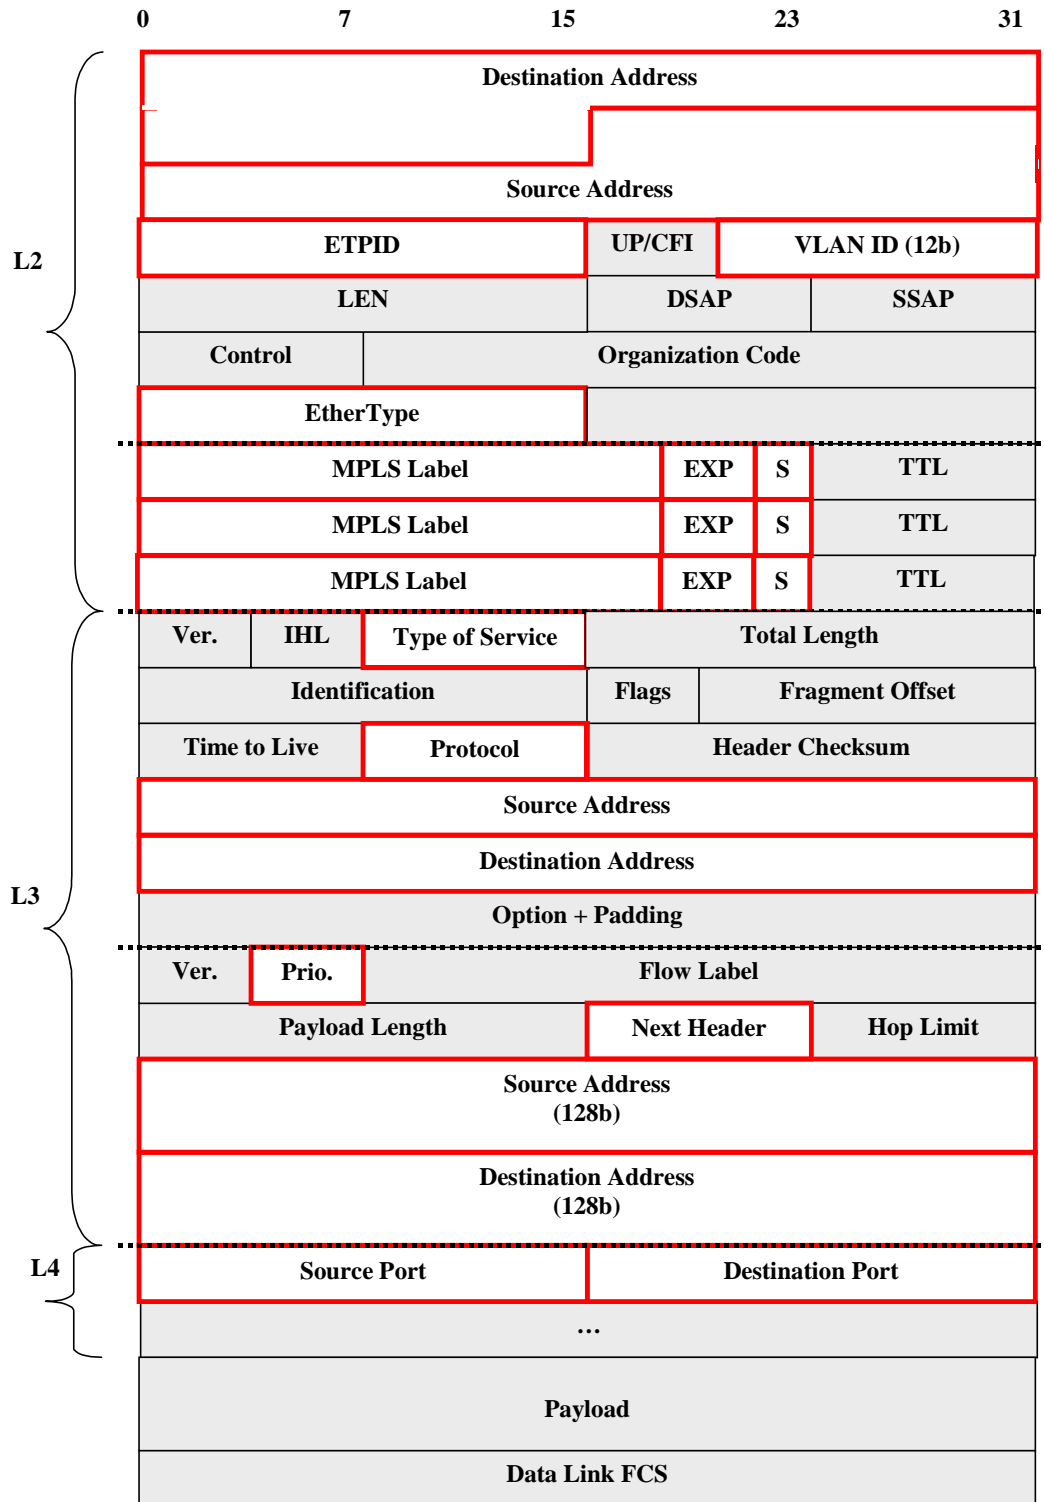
0 7 15 23 31

L2

L3

L4

| Destination Address | | | |
|---|---|---|---|
| Source Address | | | |
| ETPID | UP/CFI | VLAN ID (12b) | |
| LEN | DSAP | SSAP | |
| Control | Organization Code | | |
| EtherType | | | |
| MPLS Label | EXP | S | TTL |
| MPLS Label | EXP | S | TTL |
| MPLS Label | EXP | S | TTL |
| Ver. | IHL | Type of Service | Total Length |
| Identification | Flags | Fragment Offset | |
| Time to Live | Protocol | Header Checksum | |
| Source Address | | | |
| Destination Address | | | |
| Option + Padding | | | |
| Ver. | Prio. | Flow Label | |
| Payload Length | Next Header | Hop Limit | |
| Source Address (128b) | | | |
| Destination Address (128b) | | | |
| Source Port | Destination Port | | |
| ... | | | |
| Payload | | | |
| Data Link FCS | | | |